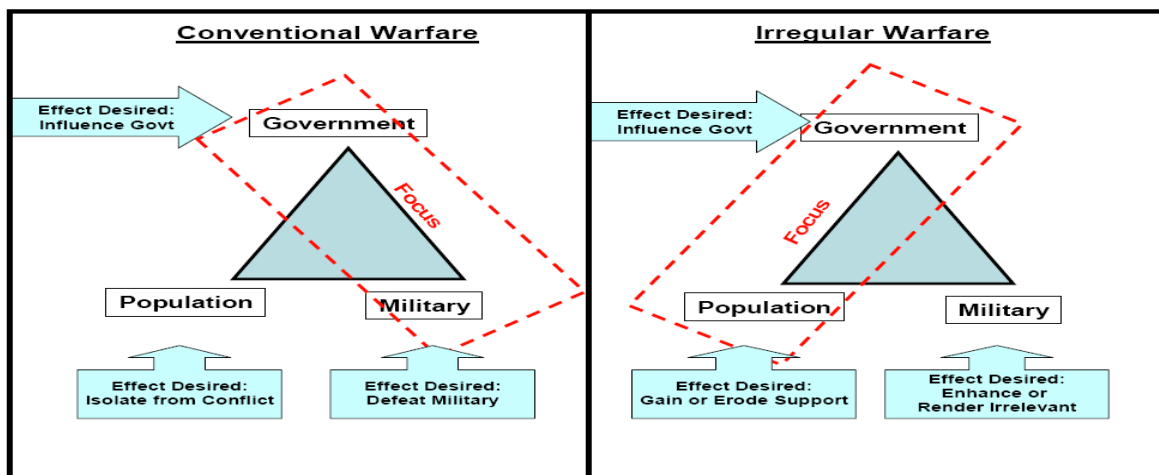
Conventional Warfare

Effect Desired: Influence Govt

Government

Focus

Population

Military

Effect Desired: Isolate from Conflict

Effect Desired: Defeat Military

Irregular Warfare

Effect Desired: Influence Govt

Government

Focus

Population

Military

Effect Desired: Gain or Erode Support

Effect Desired: Enhance or Render Irrelevant